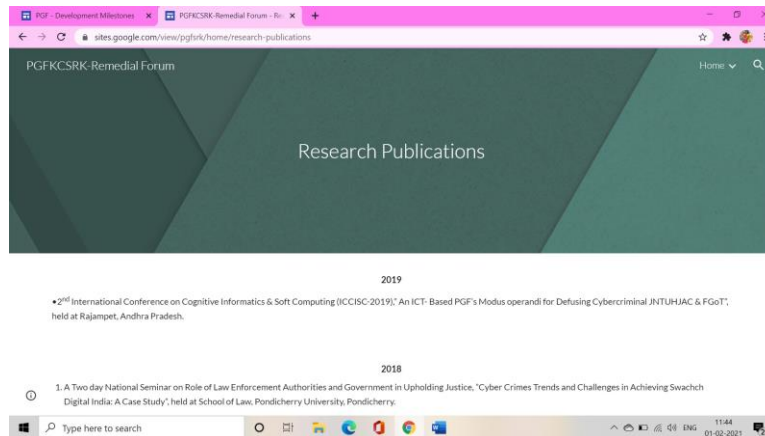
PGF - Development Milestones ×
PGFKCSRK-Remedial Forum - Re ×
+

sites.google.com/view/pgfsrk/home/research-publications

PGFKCSRK-Remedial Forum

Home

Research Publications

2019

•2$^{nd}$ International Conference on Cognitive Informatics & Soft Computing (ICCISC-2019)," An ICT- Based PGF's Modus operandi for Defusing Cybercriminal JNTUHJAC & FGoT", held at Rajampet, Andhra Pradesh.

2018

1. A Two day National Seminar on Role of Law Enforcement Authorities and Government in Upholding Justice, "Cyber Crimes Trends and Challenges in Achieving Swachch Digital India: A Case Study", held at School of Law, Pondicherry University, Pondicherry.

Type here to search

ENG 11:44 01-02-2021